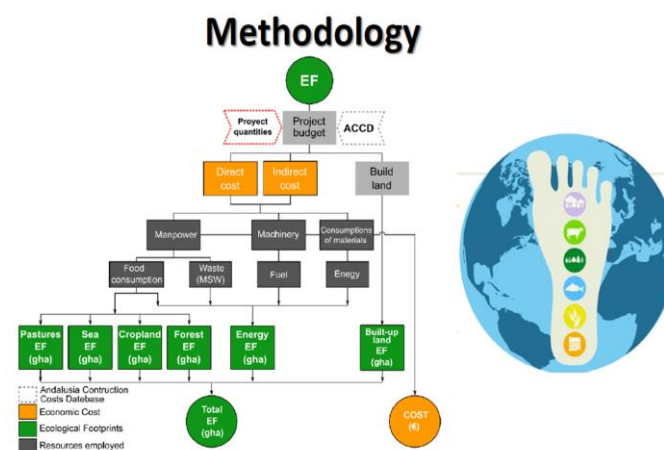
Methodology

EF

Proyect quantities

Project budget

ACCD

Direct cost

Indirect cost

Build land

Manpower

Machinery

Consumptions of materials

Food consumption

Waste (MSW)

Fuel

Enegy

Pastures EF (gha)

Sea EF (gha)

Cropland EF (gha)

Forest EF (gha)

Energy EF (gha)

Built-up land EF (gha)

Total EF (gha)

COST (€)

Andalusia Contruction Costs Datebase
Economic Cost
Ecological Footprints
Resources employed